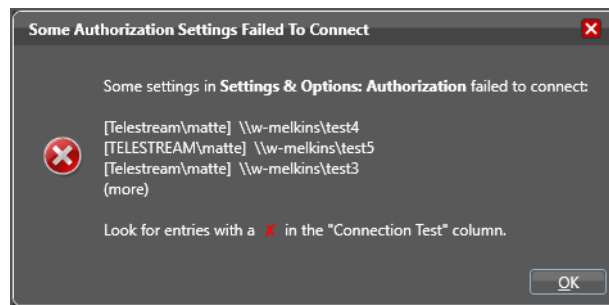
Some Authorization Settings Failed To Connect

Some settings in **Settings & Options: Authorization** failed to connect:

[Telestream\matte] \\w-melkins\test4
[TELESTREAM\matte] \\w-melkins\test5
[Telestream\matte] \\w-melkins\test3
(more)

Look for entries with a X in the "Connection Test" column.

OK